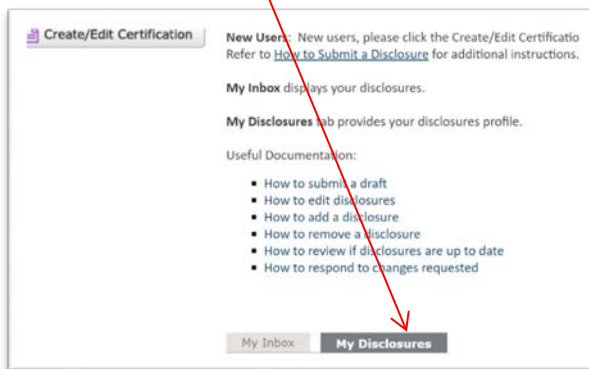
Create/Edit Certification

New Users: New users, please click the Create/Edit Certificatio Refer to How to Submit a Disclosure for additional instructions.

My Inbox displays your disclosures.

My Disclosures tab provides your disclosures profile.

Useful Documentation:

- How to submit a draft
- How to edit disclosures
- How to add a disclosure
- How to remove a disclosure
- How to review if disclosures are up to date
- How to respond to changes requested

My Inbox My Disclosures